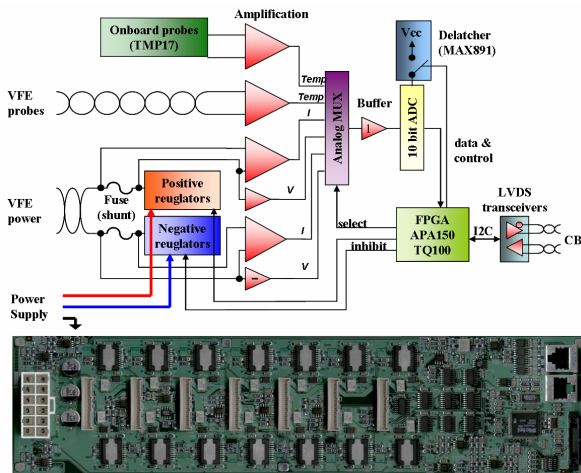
Onboard probes (TMP17)

Amplification

Vcc

Delatcher (MAX891)

VFE probes

Temp

Temp

Analog MUX

Buffer

1

10 bit ADC

I

data & control

VFE power

Fuse (shunt)

Positive reuglators

V

Negative reuglators

I

select

FPGA APA150 TQ100

I2C

LVDS transceivers

CB

inhibit

V

-

Power Supply